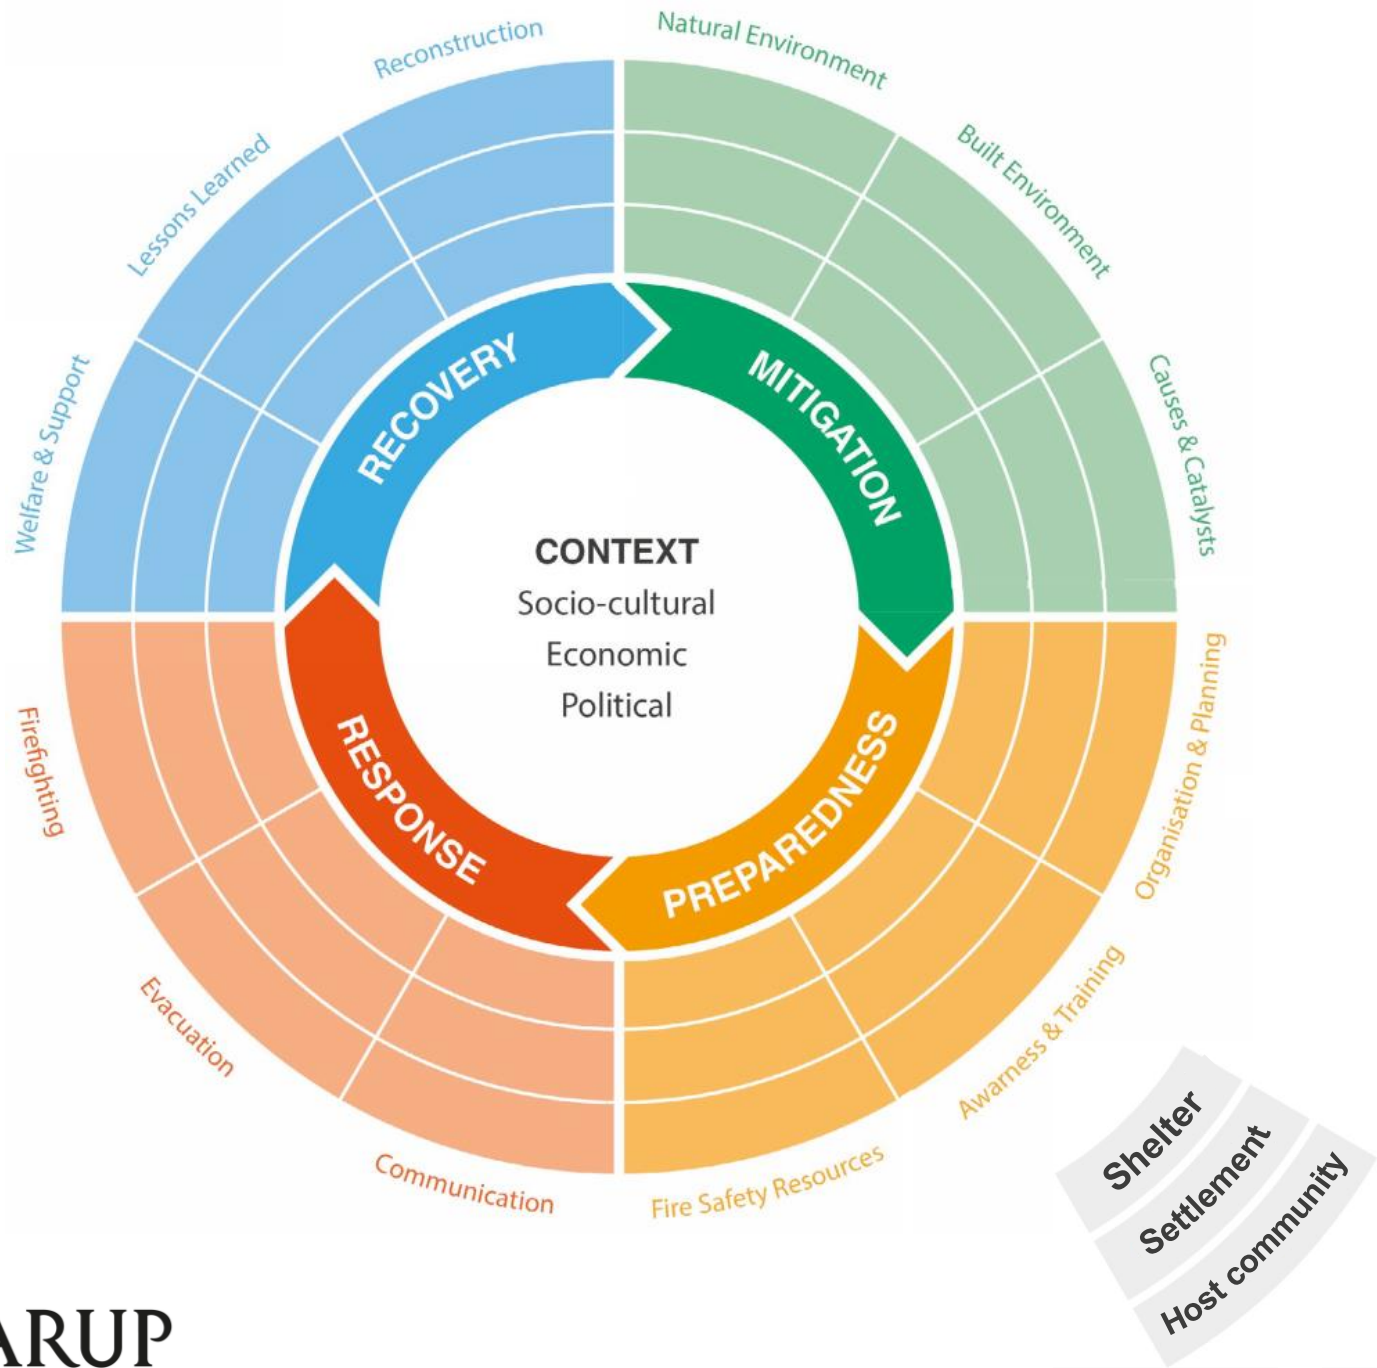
Reconstruction
Natural Environment
Lessons Learned
Built Environment
Welfare & Support
Causes & Catalysts
RECOVERY
MITIGATION
CONTEXT
Socio-cultural
Economic
Political
RESPONSE
PREPAREDNESS
Firefighting
Organisation & Planning
Evacuation
Awareness & Training
Communication
Fire Safety Resources
Shelter
Settlement
Host community
ARUP